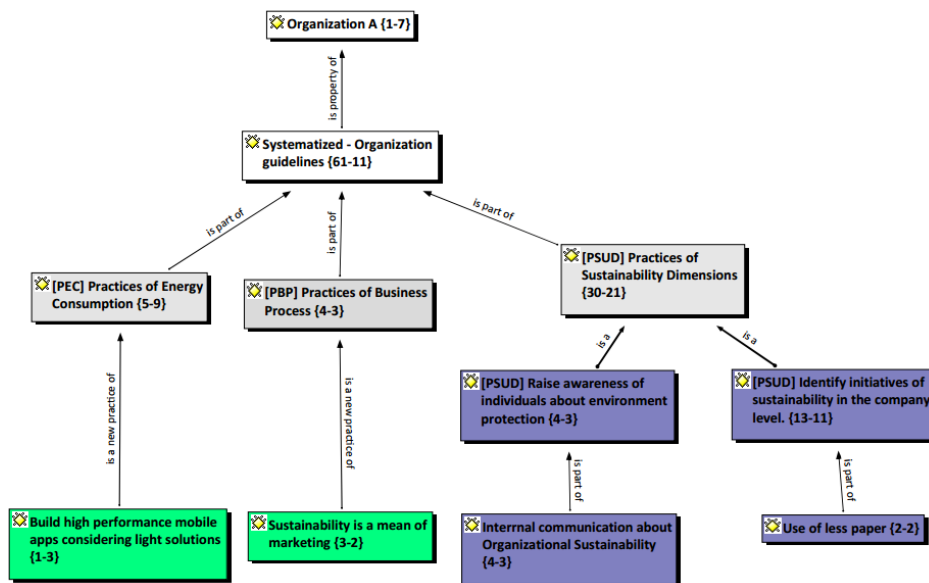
Organization A {1-7}

is property of

Systematized - Organization guidelines {61-11}

is part of

is part of

is part of

[PEC] Practices of Energy Consumption {5-9}

[PBP] Practices of Business Process {4-3}

[PSUD] Practices of Sustainability Dimensions {30-21}

is a

is a

is a new practice of

is a new practice of

[PSUD] Raise awareness of individuals about environment protection {4-3}

[PSUD] Identify initiatives of sustainability in the company level. {13-11}

is part of

is part of

Build high performance mobile apps considering light solutions {1-3}

Sustainability is a mean of marketing {3-2}

Interrnal communication about Organizational Sustainability {4-3}

Use of less paper {2-2}